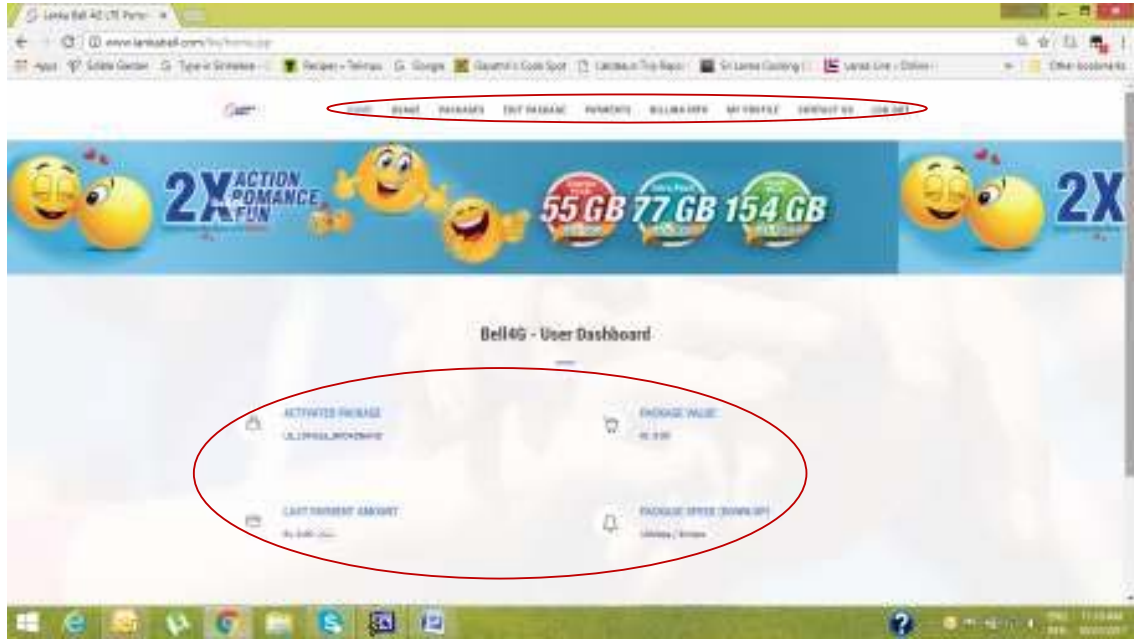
Lanka Bell 4G LTE Porta ×

www.lankabell.com/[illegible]

Apps Sililde Garden Type in Sinhalese Recipes - Telmax Google Gayathri's Cook Spot Lanka in Trip Repo Sri Lanka Cooking Lanka Line - Online Other bookmarks

HOME USAGE PACKAGES EDIT PACKAGE PAYMENTS BILLING INFO MY PROFILE CONTACT US LOG OUT

2X ACTION ROMANCE FUN

55 GB 77 GB 154 GB

Bell4G - User Dashboard

ACTIVATED PACKAGE
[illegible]

PACKAGE VALUE
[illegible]

LAST PAYMENT AMOUNT
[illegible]

PACKAGE SPEED (DOWN/UP)
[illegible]

2X